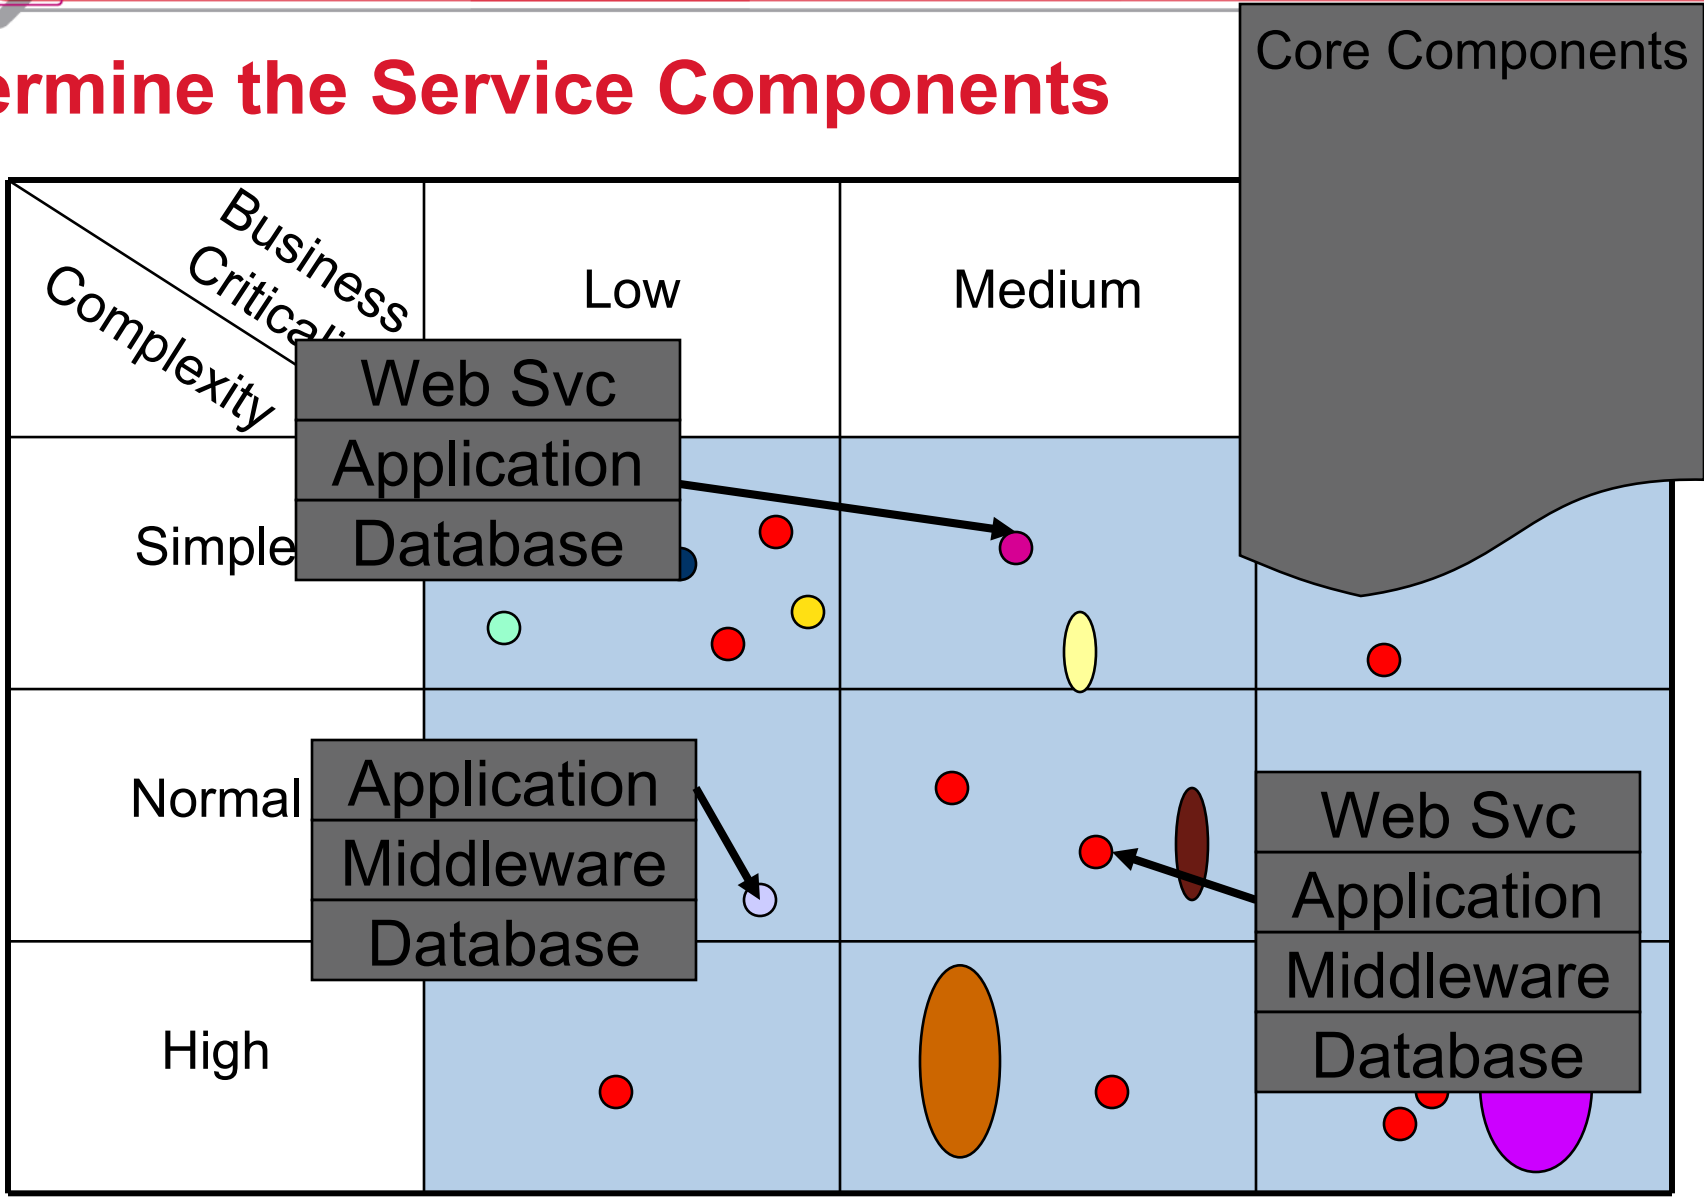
ermine the Service Components

Core Components

Business Critical

Complexity

Low

Medium

Simple

Normal

High

Web Svc
Application
Database

Application
Middleware
Database

Web Svc
Application
Middleware
Database